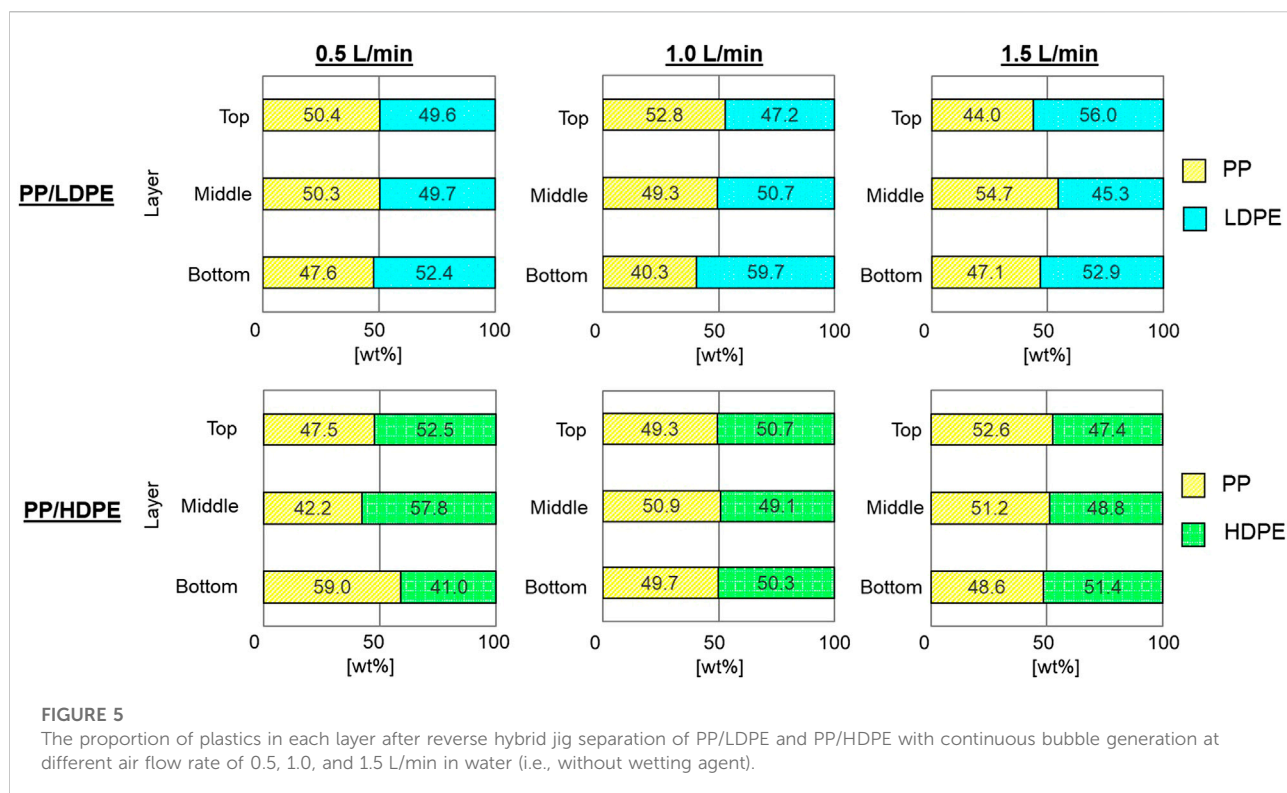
0.5 L/min

1.0 L/min

1.5 L/min

PP/LDPE

Layer

Top 50.4 49.6
Middle 50.3 49.7
Bottom 47.6 52.4
0 50 100
[wt%]

Top 52.8 47.2
Middle 49.3 50.7
Bottom 40.3 59.7
0 50 100
[wt%]

Top 44.0 56.0
Middle 54.7 45.3
Bottom 47.1 52.9
0 50 100
[wt%]

PP
LDPE

PP/HDPE

Layer

Top 47.5 52.5
Middle 42.2 57.8
Bottom 59.0 41.0
0 50 100
[wt%]

Top 49.3 50.7
Middle 50.9 49.1
Bottom 49.7 50.3
0 50 100
[wt%]

Top 52.6 47.4
Middle 51.2 48.8
Bottom 48.6 51.4
0 50 100
[wt%]

PP
HDPE

FIGURE 5
The proportion of plastics in each layer after reverse hybrid jig separation of PP/LDPE and PP/HDPE with continuous bubble generation at different air flow rate of 0.5, 1.0, and 1.5 L/min in water (i.e., without wetting agent).